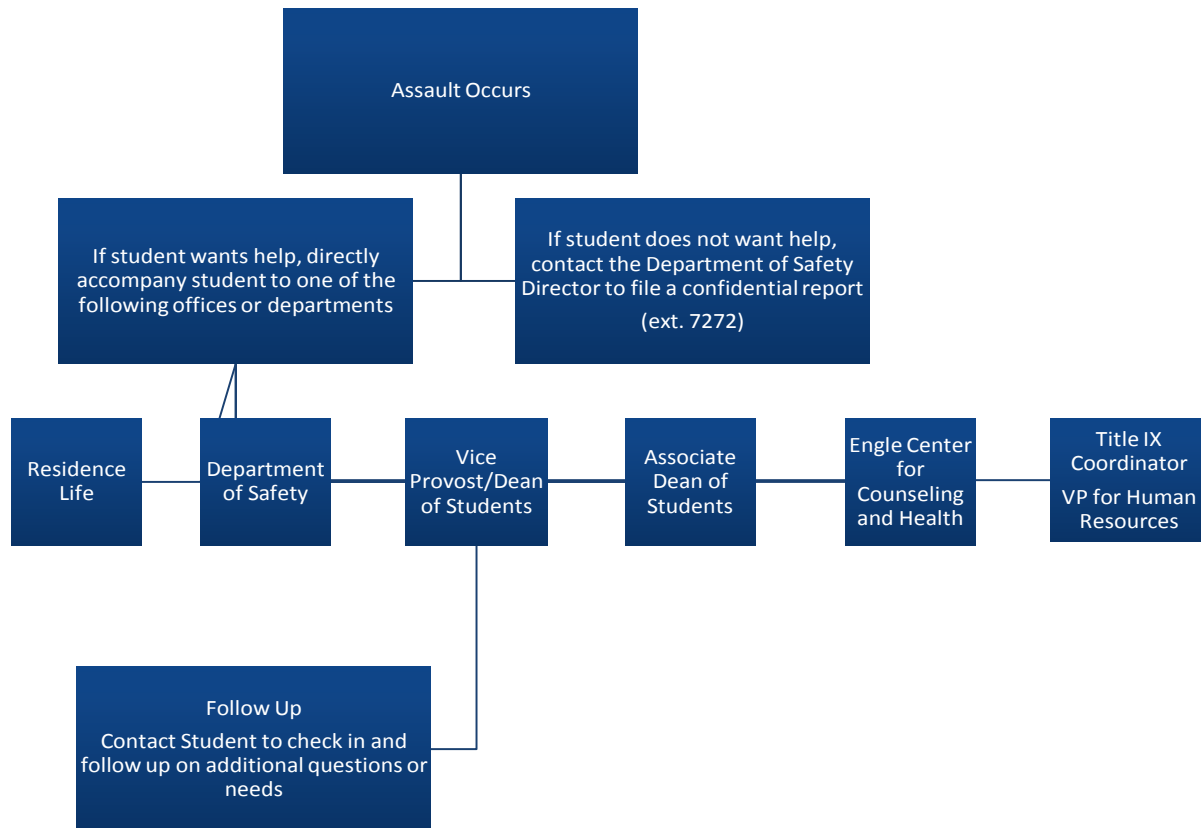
Assault Occurs

If student wants help, directly accompany student to one of the following offices or departments

If student does not want help, contact the Department of Safety Director to file a confidential report

(ext. 7272)

Residence Life

Department of Safety

Vice Provost/Dean of Students

Associate Dean of Students

Engle Center for Counseling and Health

Title IX Coordinator

VP for Human Resources

Follow Up

Contact Student to check in and follow up on additional questions or needs